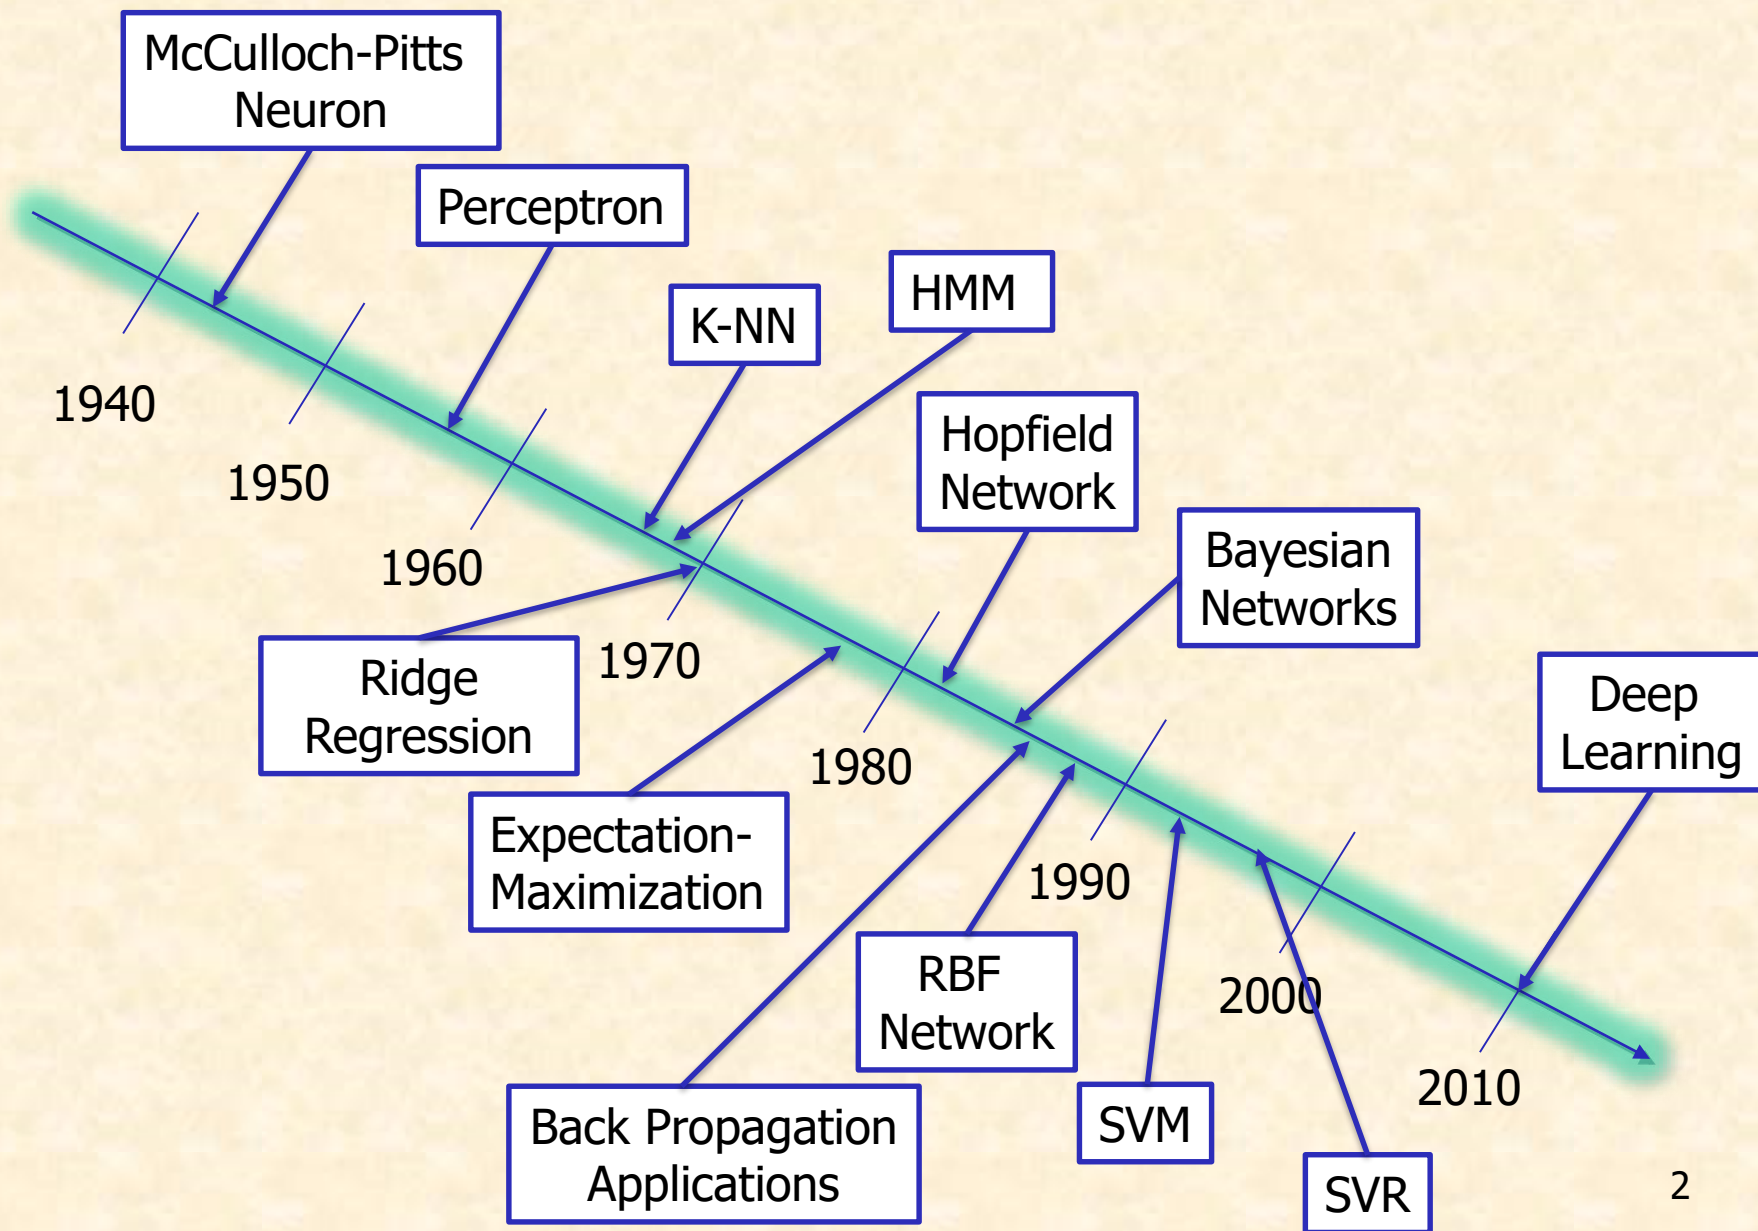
McCulloch-Pitts Neuron

Perceptron

K-NN

HMM

Hopfield Network

Bayesian Networks

Deep Learning

1940

1950

1960

1970

1980

1990

2000

2010

Ridge Regression

Expectation-Maximization

RBF Network

Back Propagation Applications

SVM

SVR

2